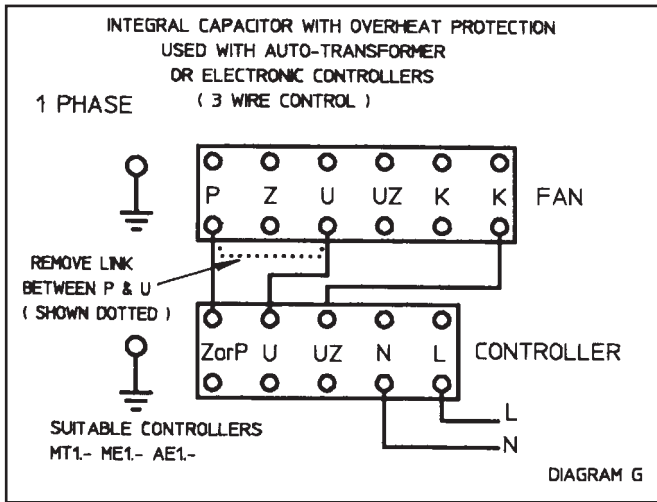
INTEGRAL CAPACITOR WITH OVERHEAT PROTECTION
USED WITH AUTO-TRANSFORMER
OR ELECTRONIC CONTROLLERS
( 3 WIRE CONTROL )

1 PHASE

P Z U UZ K K

FAN

REMOVE LINK
BETWEEN P & U
( SHOWN DOTTED )

ZorP U UZ N L

CONTROLLER

L
N

SUITABLE CONTROLLERS
MT1.- ME1.- AE1.-

DIAGRAM G